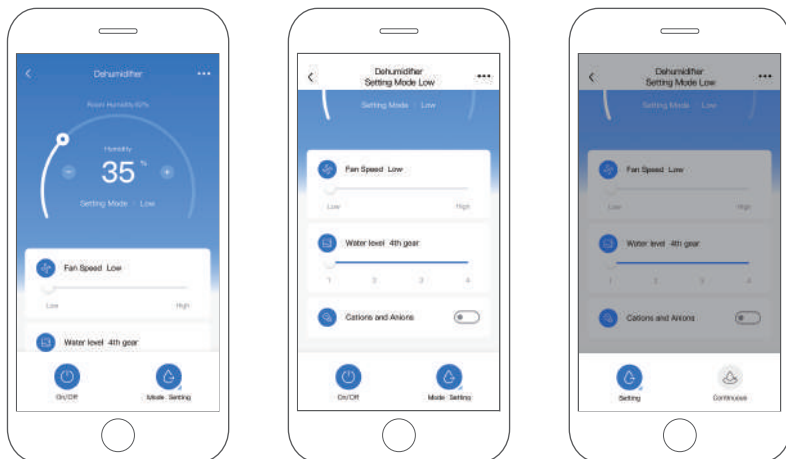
Dehumidifier
Room Humidity 62%
Humidity
35 %
Setting Mode : Low
Fan Speed Low
Low High
Water level 4th gear
On/Off
Mode Setting

Dehumidifier
Setting Mode Low
Setting Mode : Low
Fan Speed Low
Low High
Water level 4th gear
1 2 3 4
Cations and Anions
On/Off
Mode Setting

Dehumidifier
Setting Mode Low
Setting Mode : Low
Fan Speed Low
Low High
Water level 4th gear
1 2 3 4
Cations and Anions
Setting
Continuous